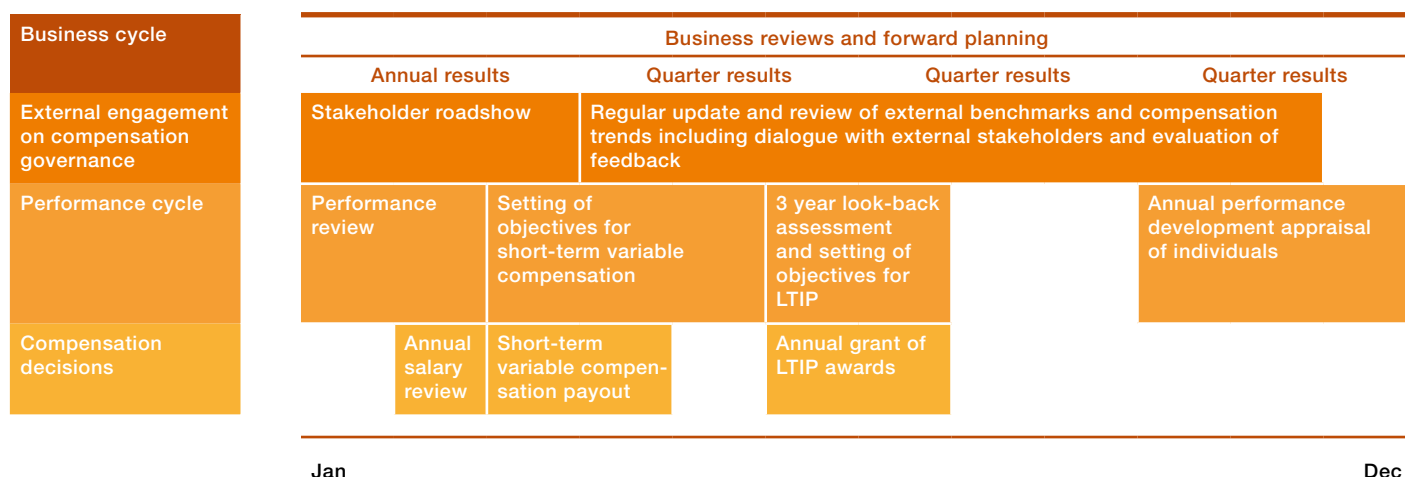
| | | | | |
|---|---|---|---|---|
| Business cycle | Business reviews and forward planning | | | |
| | Annual results | Quarter results | Quarter results | Quarter results |
| External engagement on compensation governance | Stakeholder roadshow | Regular update and review of external benchmarks and compensation trends including dialogue with external stakeholders and evaluation of feedback | | |
| Performance cycle | Performance review | Setting of objectives for short-term variable compensation | 3 year look-back assessment and setting of objectives for LTIP | Annual performance development appraisal of individuals |
| Compensation decisions | Annual salary review | Short-term variable compensation payout | Annual grant of LTIP awards | |

Jan

Dec